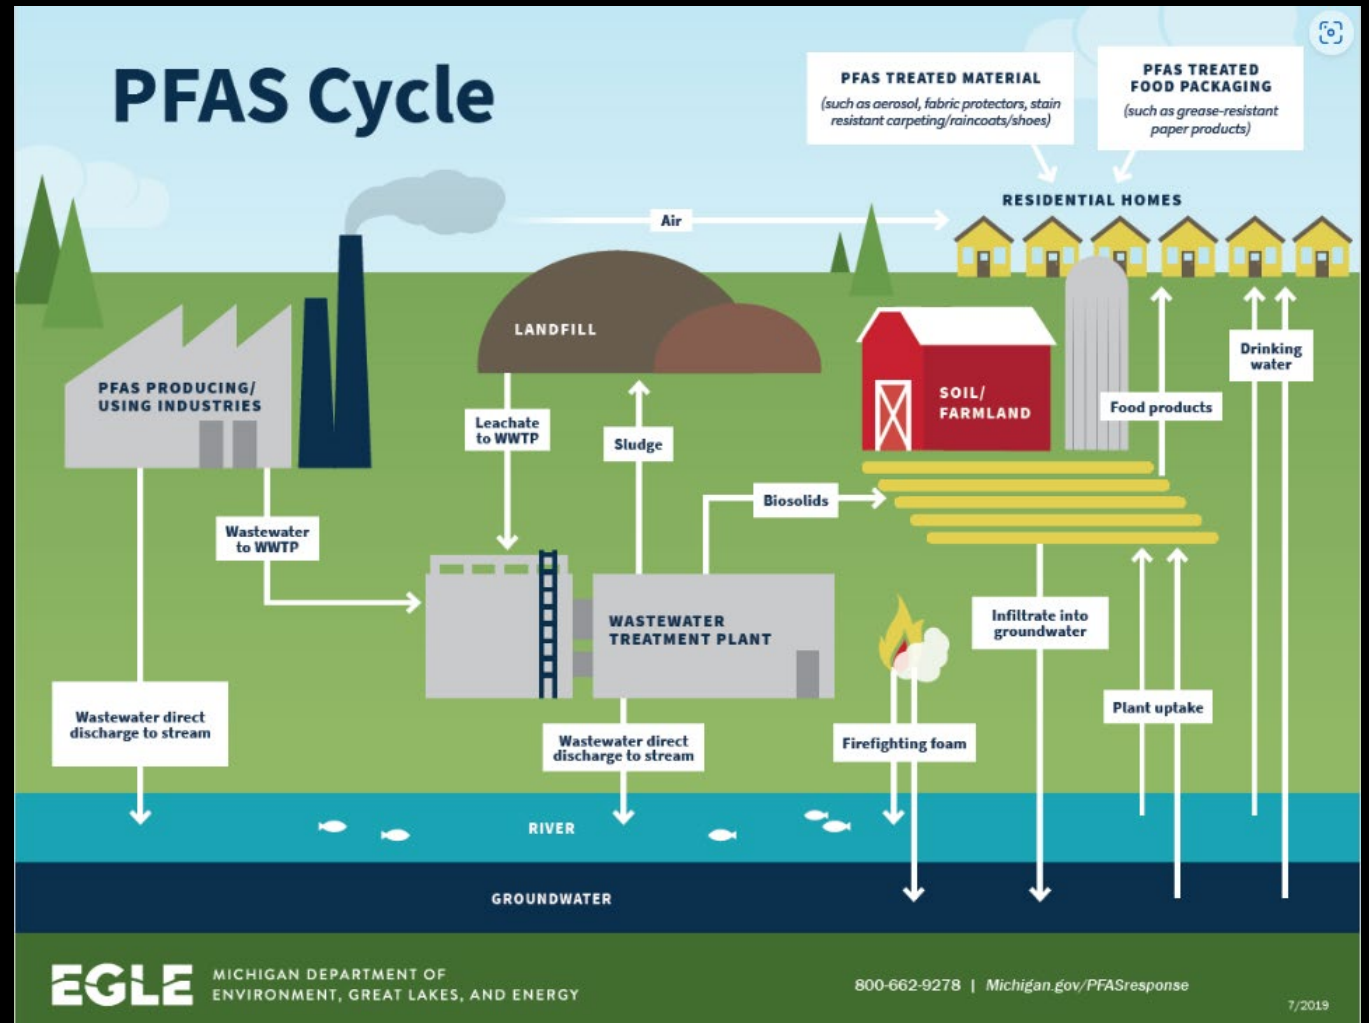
PFAS Cycle

PFAS TREATED MATERIAL
(such as aerosol, fabric protectors, stain resistant carpeting/raincoats/shoes)

PFAS TREATED FOOD PACKAGING
(such as grease-resistant paper products)

RESIDENTIAL HOMES

Air

LANDFILL

PFAS PRODUCING/ USING INDUSTRIES

Leachate to WWTP

Sludge

SOIL/ FARMLAND

Drinking water

Food products

Biosolids

Wastewater to WWTP

WASTEWATER TREATMENT PLANT

Infiltrate into groundwater

Plant uptake

Wastewater direct discharge to stream

Wastewater direct discharge to stream

Firefighting foam

RIVER

GROUNDWATER

EGLE MICHIGAN DEPARTMENT OF ENVIRONMENT, GREAT LAKES, AND ENERGY

800-662-9278 | Michigan.gov/PFASresponse

7/2019